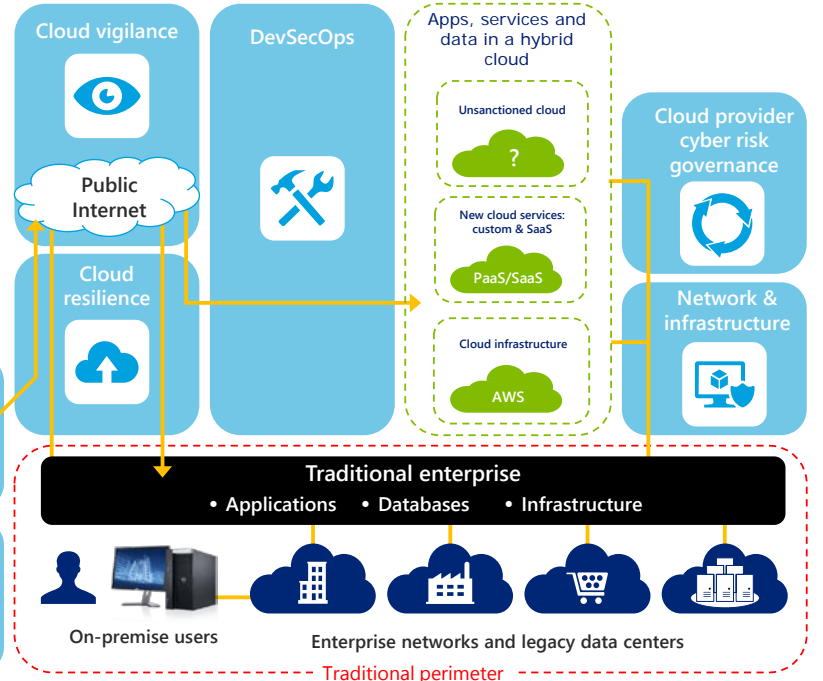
Cloud vigilance

DevSecOps

Apps, services and data in a hybrid cloud

Unsanctioned cloud

?

New cloud services: custom & SaaS

PaaS/SaaS

Cloud infrastructure

AWS

Cloud provider cyber risk governance

Network & infrastructure

Public Internet

Cloud resilience

Traditional enterprise

• Applications • Databases • Infrastructure

On-premise users

Enterprise networks and legacy data centers

Traditional perimeter